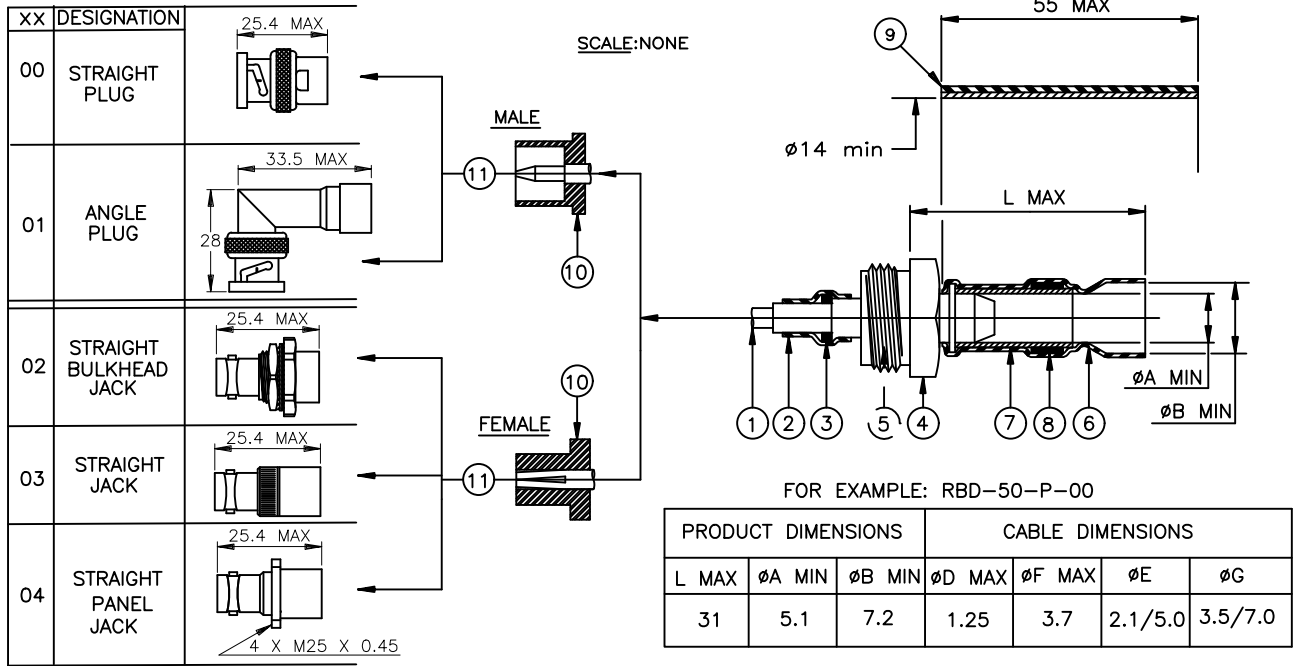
| XX | DESIGNATION |
|---|---|
| 00 | STRAIGHT PLUG |
| 01 | ANGLE PLUG |
| 02 | STRAIGHT BULKHEAD JACK |
| 03 | STRAIGHT JACK |
| 04 | STRAIGHT PANEL JACK |

25.4 MAX
33.5 MAX
28
25.4 MAX
25.4 MAX
25.4 MAX
4 X M25 X 0.45

SCALE:NONE

MALE
11
10
FEMALE
10
11

9
55 MAX
ø14 min
L MAX
1 2 3 5 4 7 8 6
øA MIN
øB MIN

FOR EXAMPLE: RBD–50–P–00

| PRODUCT DIMENSIONS | | | CABLE DIMENSIONS | | | |
|---|---|---|---|---|---|---|
| L MAX | øA MIN | øB MIN | øD MAX | øF MAX | øE | øG |
| 31 | 5.1 | 7.2 | 1.25 | 3.7 | 2.1/5.0 | 3.5/7.0 |